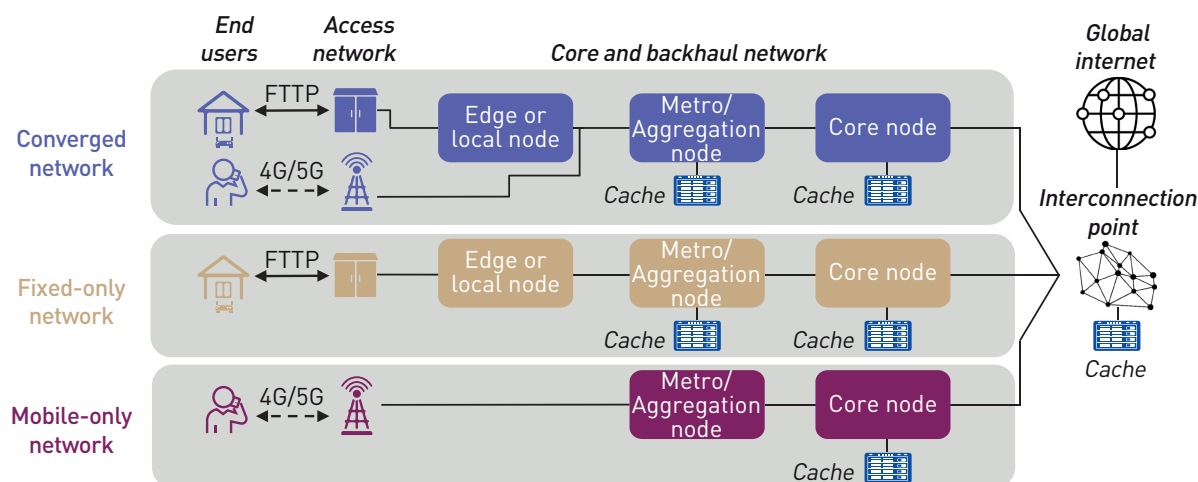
End users

Access network

Core and backhaul network

Global internet

Converged network

FTTP

4G/5G

Edge or local node

Metro/ Aggregation node

Core node

Cache

Cache

Interconnection point

Fixed-only network

FTTP

Edge or local node

Metro/ Aggregation node

Core node

Cache

Cache

Cache

Mobile-only network

4G/5G

Metro/ Aggregation node

Core node

Cache